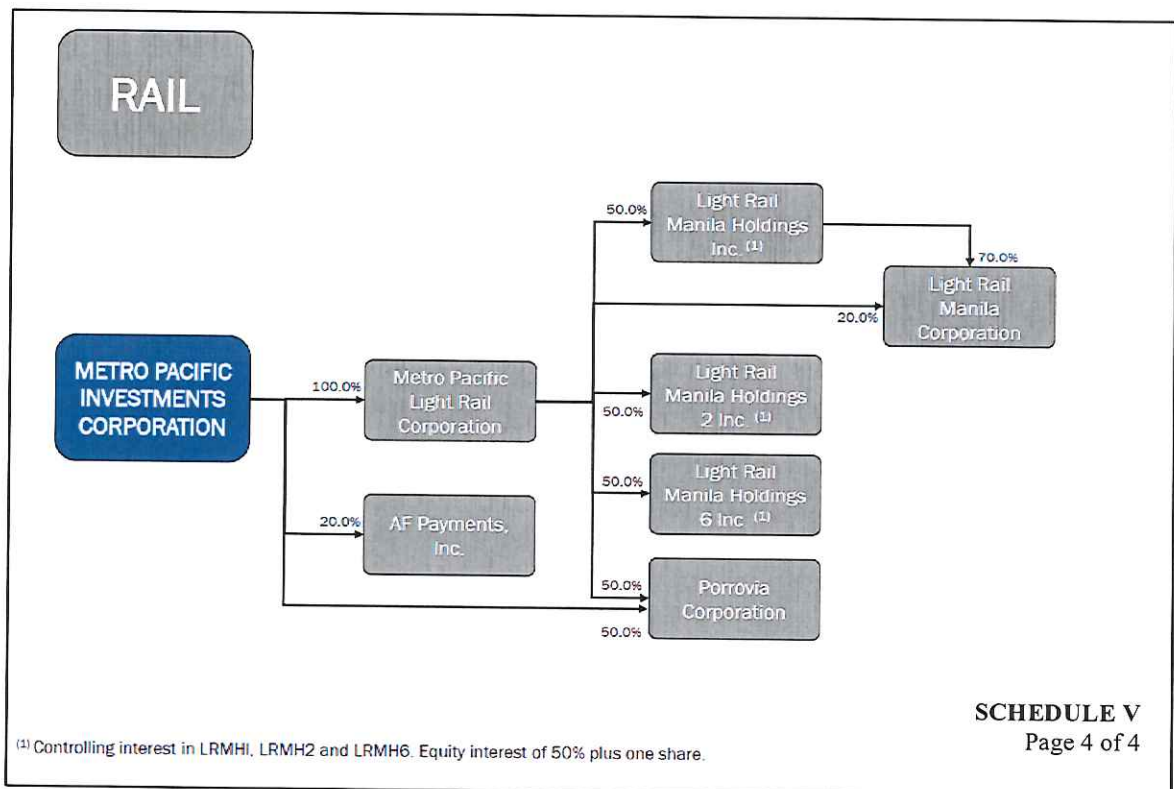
RAIL

METRO PACIFIC INVESTMENTS CORPORATION

100.0%

Metro Pacific Light Rail Corporation

20.0%

AF Payments, Inc.

50.0%

Light Rail Manila Holdings Inc. $^{(1)}$

70.0%

20.0%

Light Rail Manila Corporation

50.0%

Light Rail Manila Holdings 2 Inc. $^{(1)}$

50.0%

Light Rail Manila Holdings 6 Inc. $^{(1)}$

50.0%

50.0%

Porrovia Corporation

SCHEDULE V
Page 4 of 4

$^{(1)}$ Controlling interest in LRMHI, LRMH2 and LRMH6. Equity interest of 50% plus one share.